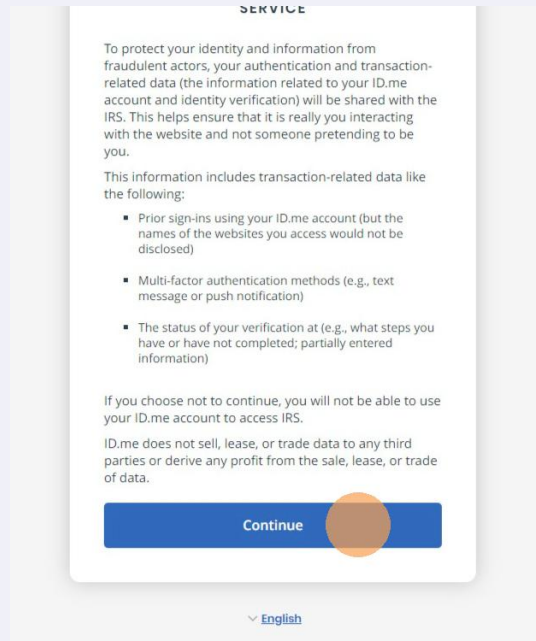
SERVICE

To protect your identity and information from fraudulent actors, your authentication and transaction-related data (the information related to your ID.me account and identity verification) will be shared with the IRS. This helps ensure that it is really you interacting with the website and not someone pretending to be you.

This information includes transaction-related data like the following:

- Prior sign-ins using your ID.me account (but the names of the websites you access would not be disclosed)
- Multi-factor authentication methods (e.g., text message or push notification)
- The status of your verification at (e.g., what steps you have or have not completed; partially entered information)

If you choose not to continue, you will not be able to use your ID.me account to access IRS.

ID.me does not sell, lease, or trade data to any third parties or derive any profit from the sale, lease, or trade of data.

Continue

English